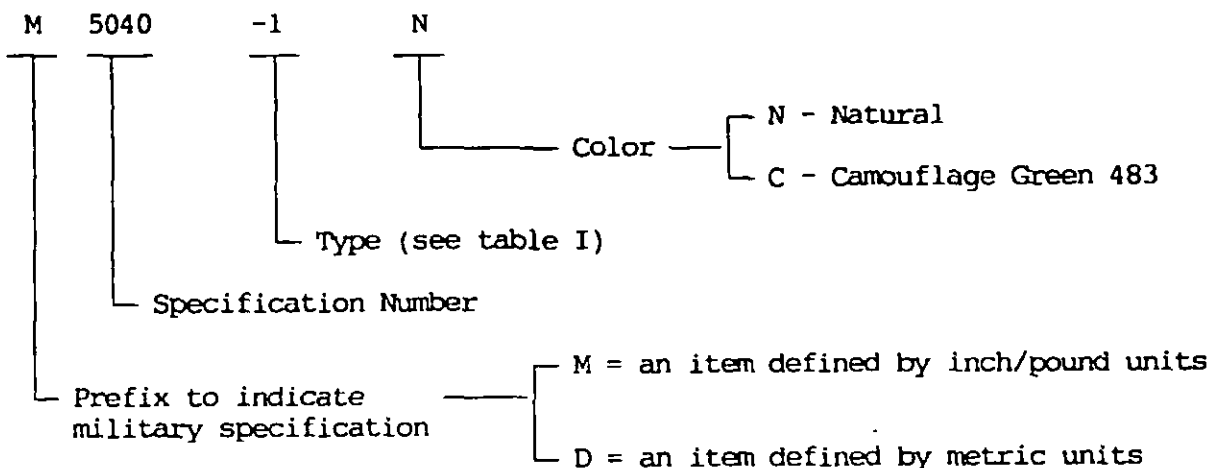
M 5040 -1 N

Color — N - Natural
C - Camouflage Green 483

Type (see table I)

Specification Number

Prefix to indicate military specification — M = an item defined by inch/pound units
D = an item defined by metric units